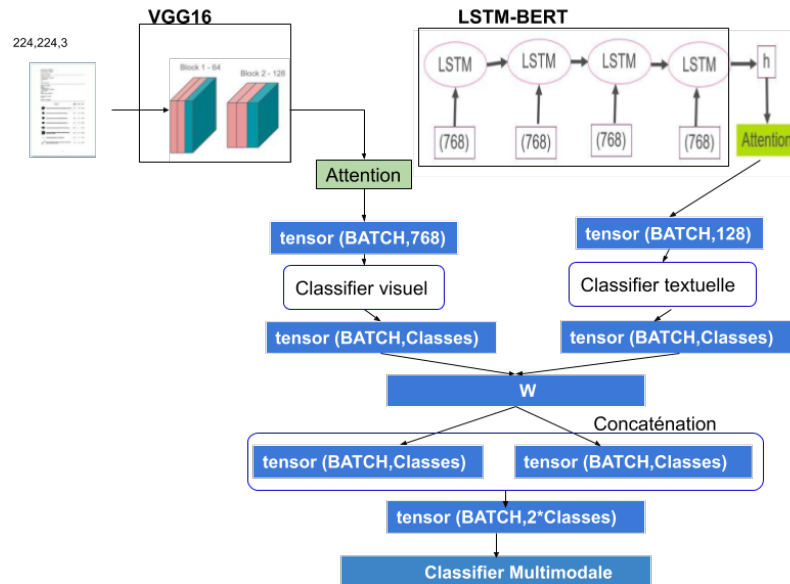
224,224,3

VGG16

Block 1 - 64

Block 2 - 128

LSTM-BERT

LSTM

LSTM

LSTM

LSTM

h

(768)

(768)

(768)

(768)

Attention

Attention

tensor (BATCH,768)

tensor (BATCH,128)

Classifier visuel

Classifier textuelle

tensor (BATCH,Classes)

tensor (BATCH,Classes)

W

Concaténation

tensor (BATCH,Classes)

tensor (BATCH,Classes)

tensor (BATCH,2*Classes)

Classifier Multimodale